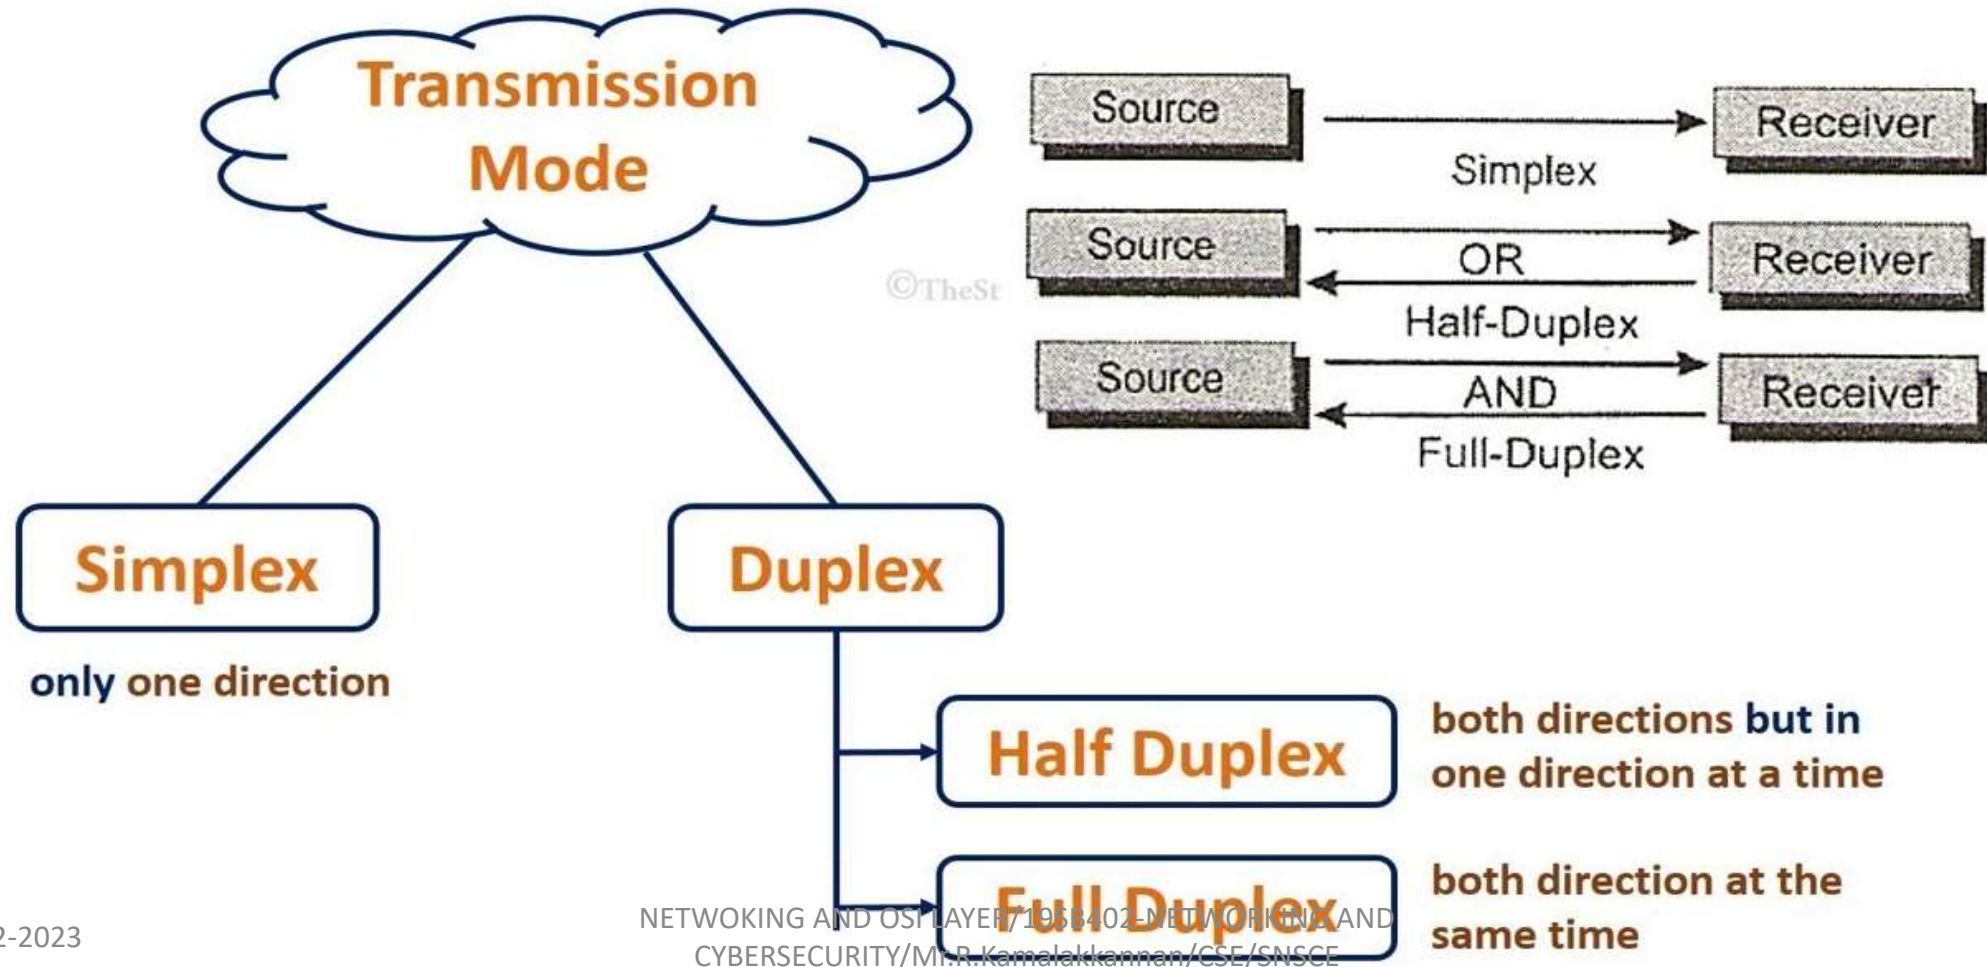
Transmission Mode

Source → Receiver
Simplex

Source → Receiver
OR
Half-Duplex

Source → Receiver
AND
Full-Duplex

©TheSt

Simplex
only one direction

Duplex

Half Duplex
both directions but in one direction at a time

Full Duplex
both direction at the same time

2-2023

NETWOKING AND OSI LAYER/19SB402-NETWORKING AND CYBERSECURITY/Mr.R.Kamalakkannan/CSE/SNSCE